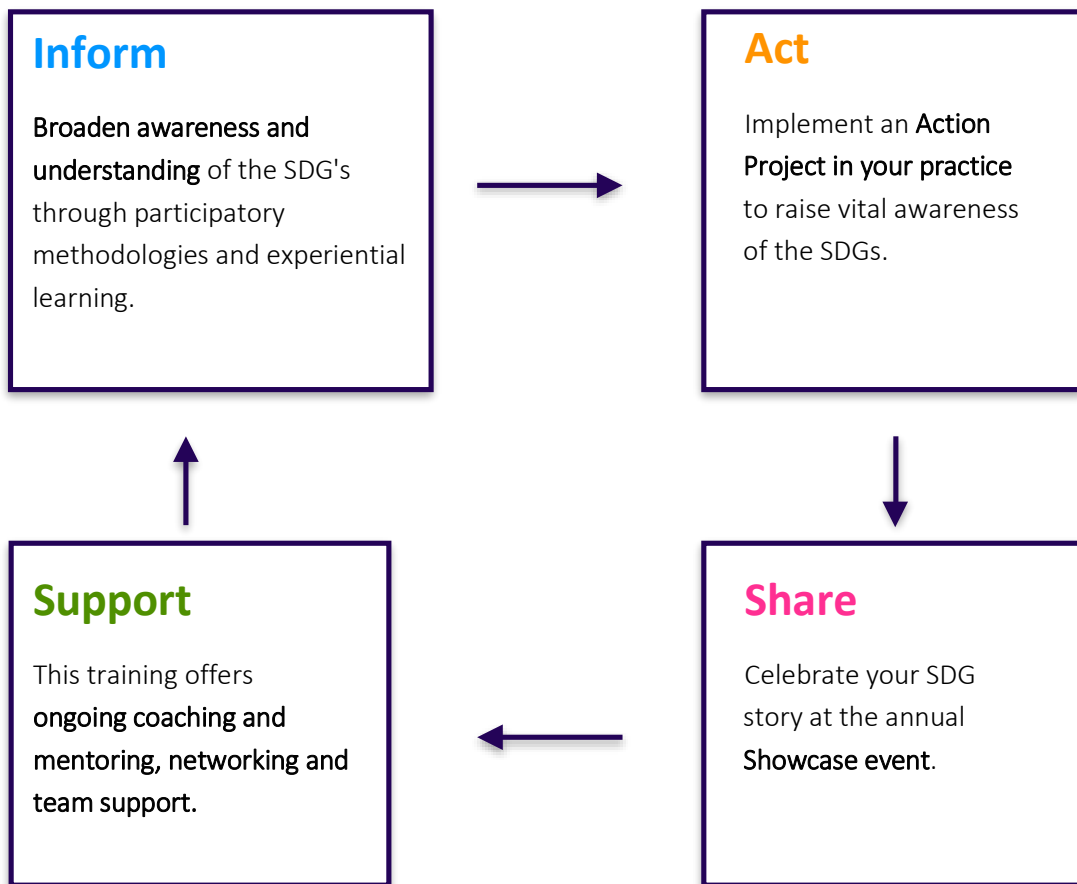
Inform

Broaden awareness and understanding of the SDG's through participatory methodologies and experiential learning.

Act

Implement an Action Project in your practice to raise vital awareness of the SDGs.

Support

This training offers ongoing coaching and mentoring, networking and team support.

Share

Celebrate your SDG story at the annual Showcase event.